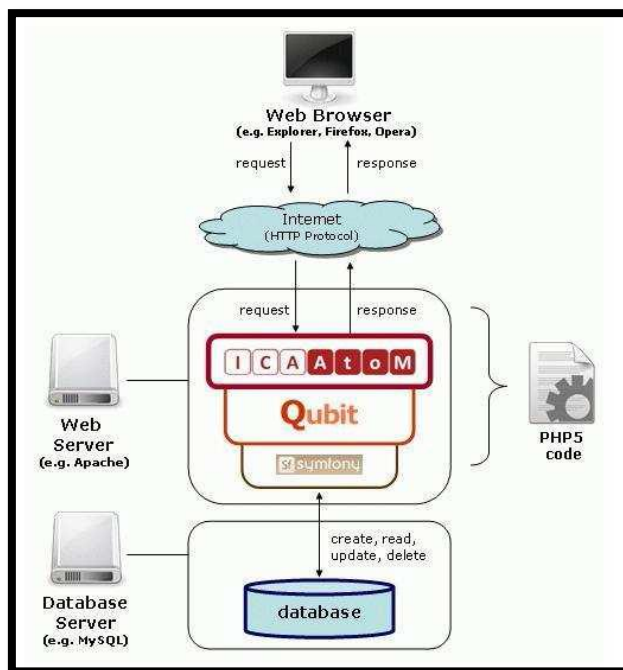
Web Browser
(e.g. Explorer, Firefox, Opera)

request

response

Internet
(HTTP Protocol)

request

response

I C A A t o M

Qubit

sf symfony

Web Server
(e.g. Apache)

PHP5 code

create, read, update, delete

database

Database Server
(e.g. MySQL)